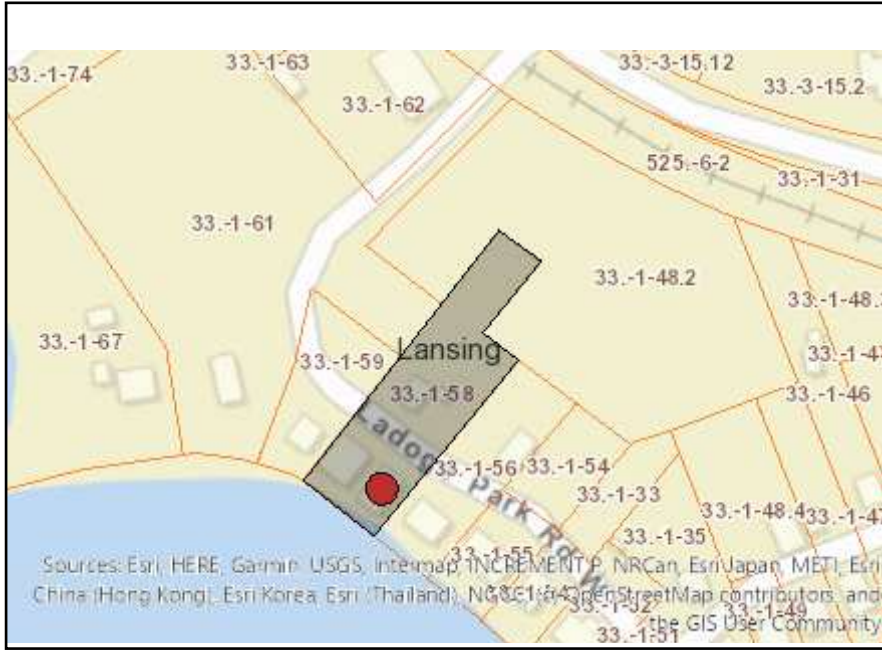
33.-1-74
33.-1-63
33.-1-62
33.-3-15.12
33.-3-15.2
525.-6-2
33.-1-31
33.-1-61
33.-1-48.2
33.-1-48.
33.-1-67
Lansing
33.-1-59
33.-1-4
33.-1-58
33.-1-46
Ladoga Park Row
33.-1-56
33.-1-54
33.-1-33
33.-1-48.4
33.-1-4
33.-1-35
33.-1-55
33.-1-32
33.-1-49
33.-1-51

Sources: Esri, HERE, Garmin, USGS, Intermap, INCREMENT P, NRCan, Esri Japan, METI, Esri China (Hong Kong), Esri Korea, Esri (Thailand), NGCC, © OpenStreetMap contributors, and the GIS User Community